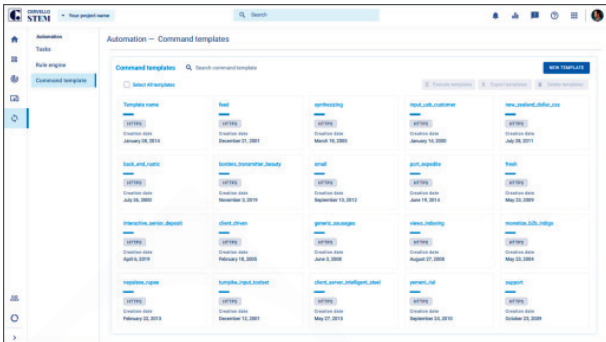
CORVALLO STEM
Your project name
Search

Automation
Tasks
Rule engine
Command template

Automation — Command templates

Command templates
Search command template
NEW TEMPLATE
Select All templates
Execute templates
Export templates
Delete templates

Template name
HTTPS
Creation date
January 08, 2014

fixed
HTTPS
Creation date
December 21, 2001

synthesizing
HTTPS
Creation date
March 18, 2005

input_cab_customer
HTTPS
Creation date
January 14, 2000

new_zealand_dollar_cxx
HTTPS
Creation date
July 08, 2011

back_end_rustic
HTTPS
Creation date
July 26, 2000

borders_transmitter_beauty
HTTPS
Creation date
November 3, 2019

small
HTTPS
Creation date
February 15, 2003

port_expedite
HTTPS
Creation date
June 19, 2014

fresh
HTTPS
Creation date
May 23, 2009

interactive_sensor_deposit
HTTPS
Creation date
April 6, 2019

client_driven
HTTPS
Creation date
February 18, 2005

generic_sausages
HTTPS
Creation date
June 3, 2006

views_indexing
HTTPS
Creation date
August 27, 2008

monetize_b2b_indigo
HTTPS
Creation date
May 22, 2004

nepalese_rupee
HTTPS
Creation date
February 22, 2013

turnpike_input_toolset
HTTPS
Creation date
December 12, 2001

client_server_intelligent_steel
HTTPS
Creation date
May 27, 2013

yemeni_rial
HTTPS
Creation date
September 24, 2010

support
HTTPS
Creation date
October 23, 2009